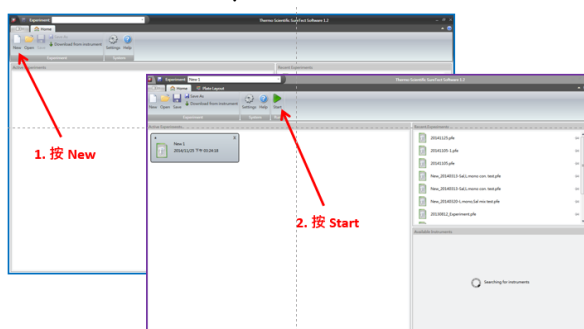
Experiment
Home
Thermo Scientific SureFast Software 1.2
New Open Save
Download from instrument
Settings Help
Experiment System
Active Experiments
Recent Experiments

Experiment New 1
Home Plate Layout
Thermo Scientific SureFast Software 1.2
New Open Save Save As
Download from instrument
Settings Help Start
Experiment System
Active Experiments
New 1
2016/11/25 下午 01:24:18
Recent Experiments
20161125.pfe
20161105-1.pfe
20161105.pfe
New_20140315-Sal1.mono-con test.pfe
New_20140315-Sal1.mono-con test.pfe
New_20140320-1.mono.bd.mo test.pfe
20130812_Experiment.pfe
Available Instruments
Searching for instruments

1. 按 New

2. 按 Start